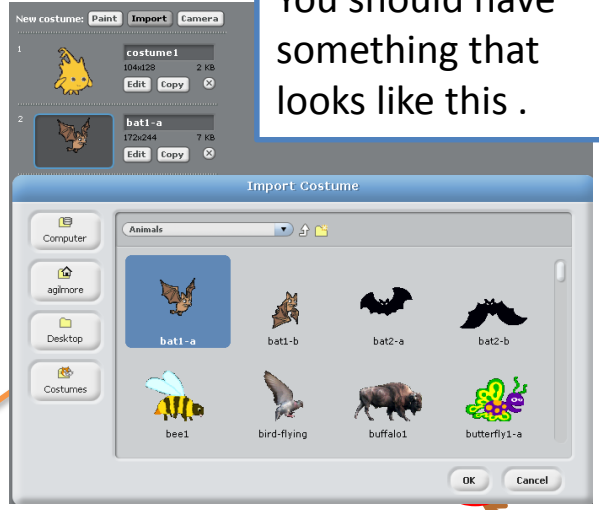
New costume: Paint Import Camera

1
costume1
104x128 2 KB
Edit Copy

2
bat1-a
172x244 7 KB
Edit Copy

You should have something that looks like this .

Import Costume

Computer
agilmore
Desktop
Costumes

Animals

bat1-a
bat1-b
bat2-a
bat2-b
bee1
bird-flying
buffalo1
butterfly1-a

OK
Cancel